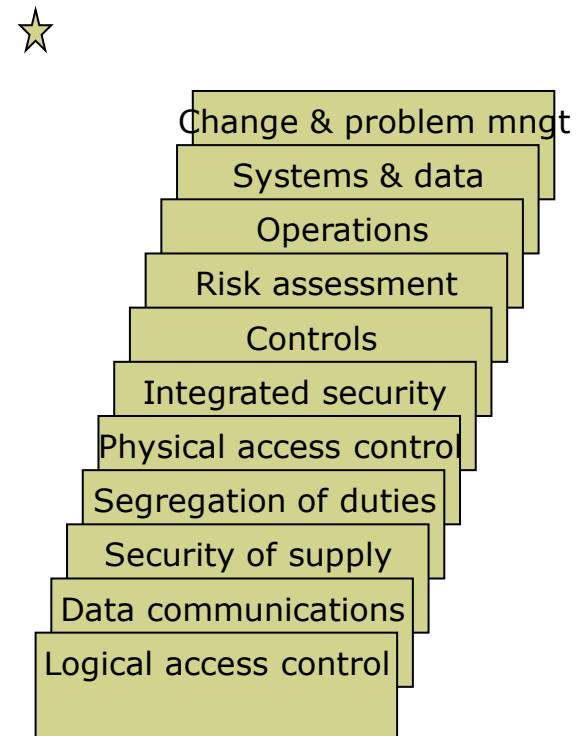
Change & problem mngt

Systems & data

Operations

Risk assessment

Controls

Integrated security

Physical access control

Segregation of duties

Security of supply

Data communications

Logical access control